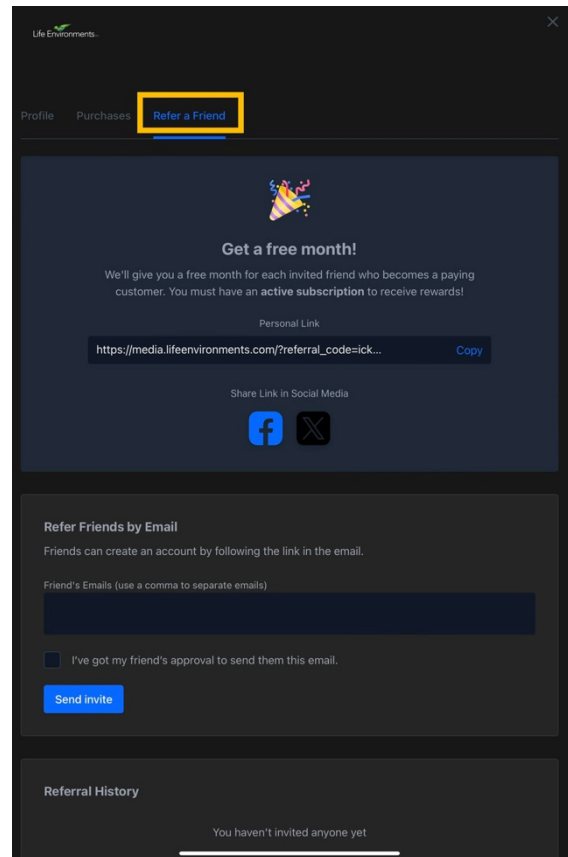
Life Environments

×

Profile Purchases Refer a Friend

Get a free month!

We'll give you a free month for each invited friend who becomes a paying customer. You must have an active subscription to receive rewards!

Personal Link

https://media.lifeenvironments.com/?referral_code=ick... Copy

Share Link in Social Media

Refer Friends by Email

Friends can create an account by following the link in the email.

Friend's Emails (use a comma to separate emails)

I've got my friend's approval to send them this email.

Send invite

Referral History

You haven't invited anyone yet